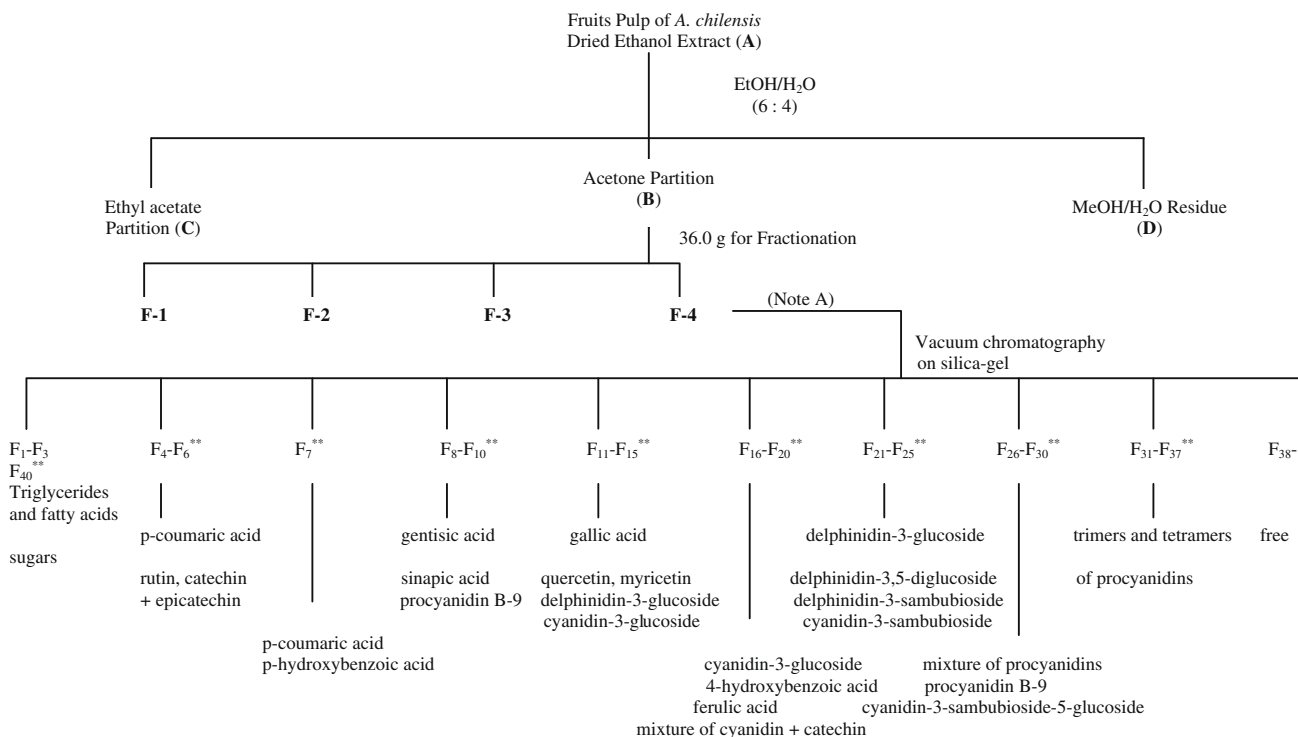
Fruits Pulp of *A. chilensis*
Dried Ethanol Extract (**A**)

EtOH/$H_2O$
(6 : 4)

Ethyl acetate Partition (**C**)

Acetone Partition (**B**)

MeOH/$H_2O$ Residue (**D**)

36.0 g for Fractionation

**F-1** **F-2** **F-3** **F-4**

(Note A)

Vacuum chromatography on silica-gel

$F_1$-$F_3$
$F_{40}$$^{**}$
Triglycerides and fatty acids

sugars

$F_4$-$F_6$$^{**}$

p-coumaric acid

rutin, catechin + epicatechin

$F_7$$^{**}$

p-coumaric acid
p-hydroxybenzoic acid

$F_8$-$F_{10}$$^{**}$

gentisic acid

sinapic acid
procyanidin B-9

$F_{11}$-$F_{15}$$^{**}$

gallic acid

quercetin, myricetin
delphinidin-3-glucoside
cyanidin-3-glucoside

$F_{16}$-$F_{20}$$^{**}$

cyanidin-3-glucoside
4-hydroxybenzoic acid
ferulic acid
mixture of cyanidin + catechin

$F_{21}$-$F_{25}$$^{**}$

delphinidin-3-glucoside

delphinidin-3,5-diglucoside
delphinidin-3-sambubioside
cyanidin-3-sambubioside

$F_{26}$-$F_{30}$$^{**}$

mixture of procyanidins
procyanidin B-9
cyanidin-3-sambubioside-5-glucoside

$F_{31}$-$F_{37}$$^{**}$

trimers and tetramers

of procyanidins

$F_{38}$-

free